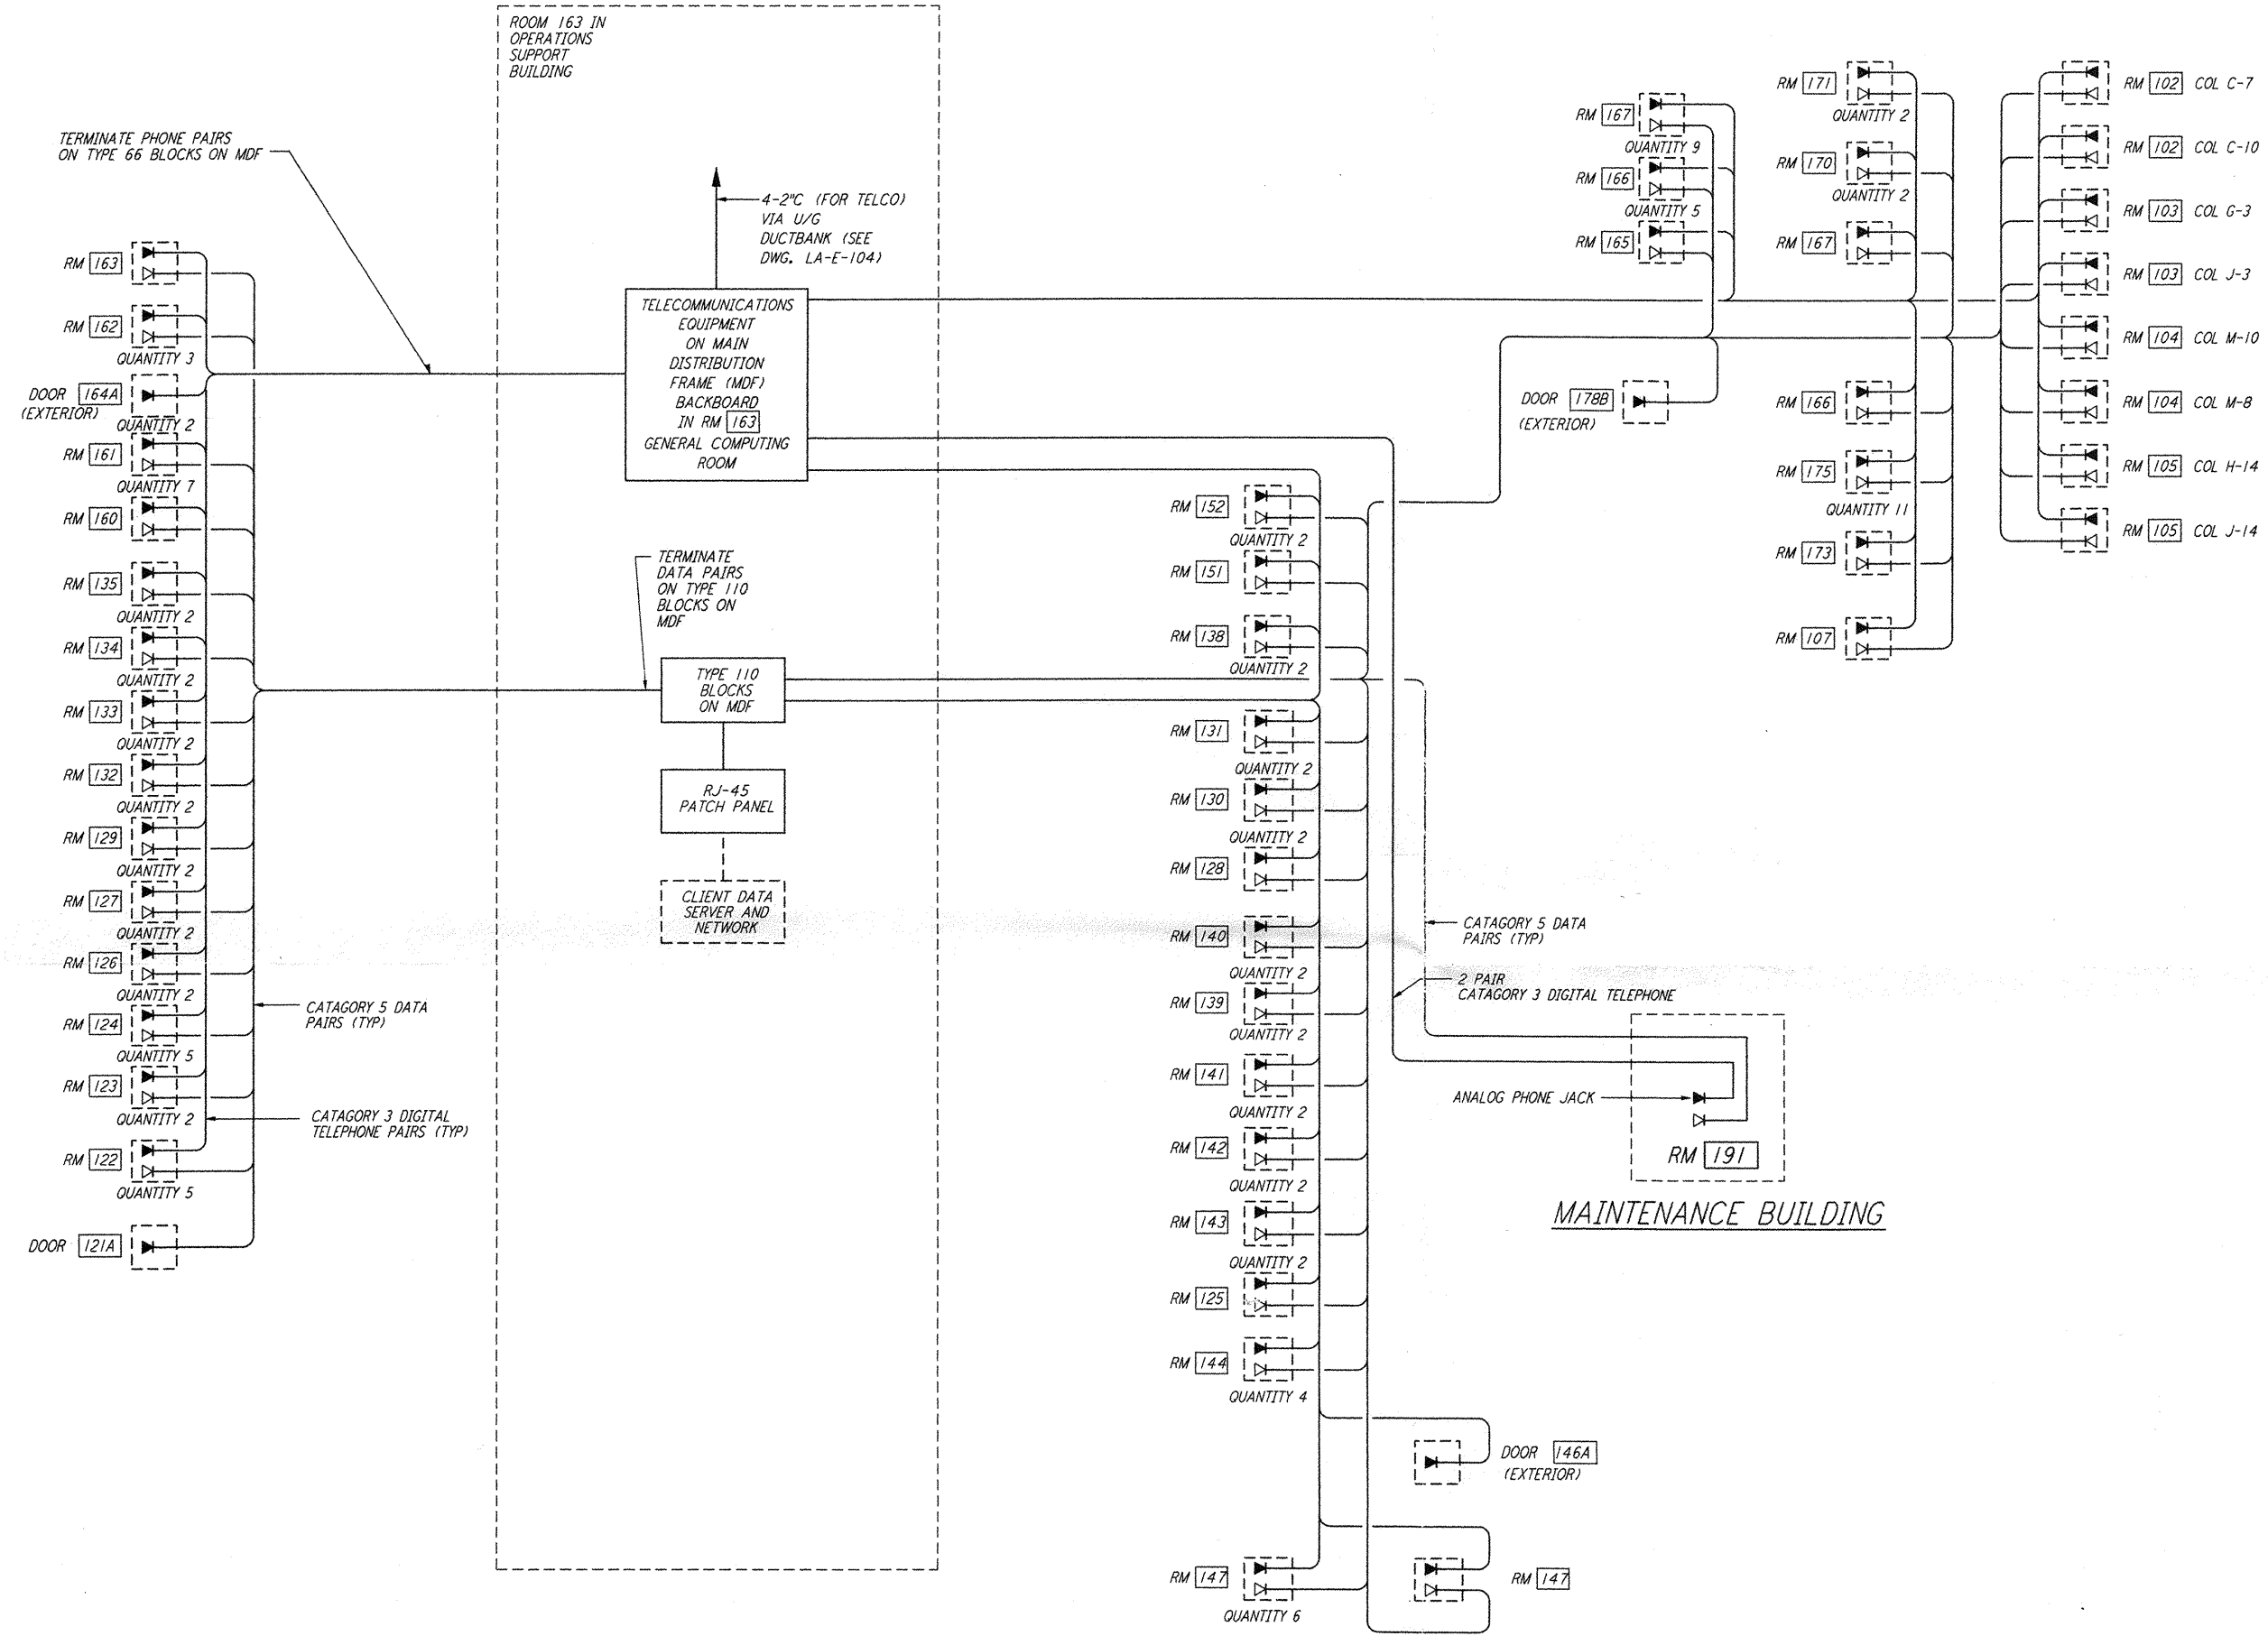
ROOM 163 IN OPERATIONS SUPPORT BUILDING

TERMINATE PHONE PAIRS ON TYPE 66 BLOCKS ON MDF

4-2"C (FOR TELCO) VIA U/G DUCTBANK (SEE DWG. LA-E-104)

TELECOMMUNICATIONS EQUIPMENT ON MAIN DISTRIBUTION FRAME (MDF) BACKBOARD IN RM 163 GENERAL COMPUTING ROOM

TERMINATE DATA PAIRS ON TYPE 110 BLOCKS ON MDF

TYPE 110 BLOCKS ON MDF

RJ-45 PATCH PANEL

CLIENT DATA SERVER AND NETWORK

RM 163
RM 162
QUANTITY 3
DOOR 164A (EXTERIOR)
QUANTITY 2
RM 161
QUANTITY 7
RM 160
RM 135
QUANTITY 2
RM 134
QUANTITY 2
RM 133
QUANTITY 2
RM 132
QUANTITY 2
RM 129
QUANTITY 2
RM 127
QUANTITY 2
RM 126
QUANTITY 2
RM 124
QUANTITY 5
RM 123
QUANTITY 2
RM 122
QUANTITY 5
DOOR 121A

CATAGORY 5 DATA PAIRS (TYP)

CATAGORY 3 DIGITAL TELEPHONE PAIRS (TYP)

RM 167
QUANTITY 9
RM 166
QUANTITY 5
RM 165

RM 171
QUANTITY 2
RM 170
QUANTITY 2
RM 167

RM 102 COL C-7
RM 102 COL C-10
RM 103 COL G-3
RM 103 COL J-3
RM 104 COL M-10
RM 104 COL M-8
RM 105 COL H-14
RM 105 COL J-14

DOOR 178B (EXTERIOR)

RM 166
RM 175
QUANTITY 11
RM 173
RM 107

RM 152
QUANTITY 2
RM 151
RM 138
QUANTITY 2
RM 131
QUANTITY 2
RM 130
QUANTITY 2
RM 128
RM 140
QUANTITY 2
RM 139
QUANTITY 2
RM 141
QUANTITY 2
RM 142
QUANTITY 2
RM 143
QUANTITY 2
RM 125
RM 144
QUANTITY 4
RM 147
QUANTITY 6

CATAGORY 5 DATA PAIRS (TYP)

2 PAIR CATAGORY 3 DIGITAL TELEPHONE

ANALOG PHONE JACK

RM 191

MAINTENANCE BUILDING

DOOR 146A (EXTERIOR)

RM 147